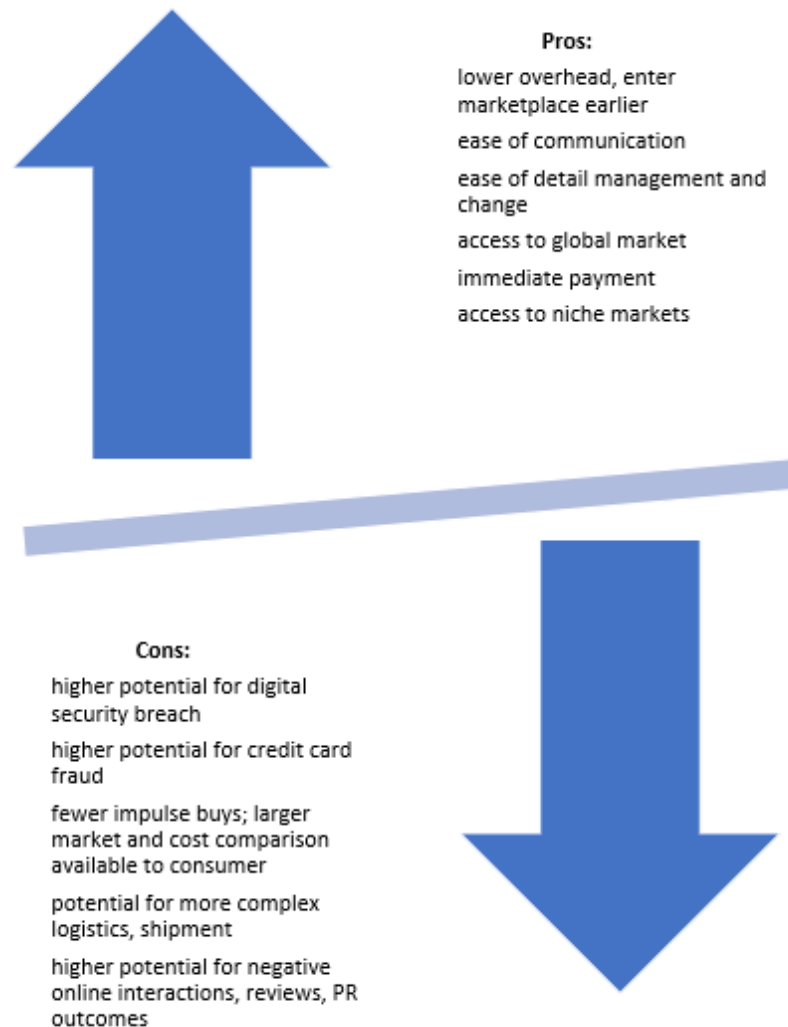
Pros:

lower overhead, enter marketplace earlier

ease of communication

ease of detail management and change

access to global market

immediate payment

access to niche markets

Cons:

higher potential for digital security breach

higher potential for credit card fraud

fewer impulse buys; larger market and cost comparison available to consumer

potential for more complex logistics, shipment

higher potential for negative online interactions, reviews, PR outcomes